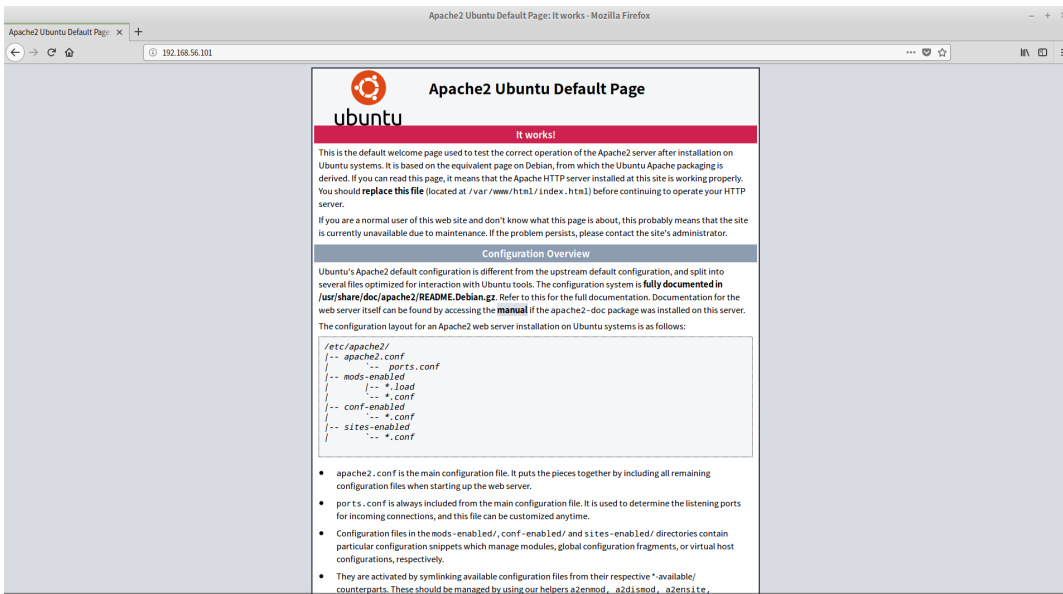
Apache2 Ubuntu Default Page: It works - Mozilla Firefox

Apache2 Ubuntu Default Page: ×  +

192.168.56.101

ubuntu

Apache2 Ubuntu Default Page

It works!

This is the default welcome page used to test the correct operation of the Apache2 server after installation on Ubuntu systems. It is based on the equivalent page on Debian, from which the Ubuntu Apache packaging is derived. If you can read this page, it means that the Apache HTTP server installed at this site is working properly. You should **replace this file** (located at /var/www/html/index.html) before continuing to operate your HTTP server.

If you are a normal user of this web site and don't know what this page is about, this probably means that the site is currently unavailable due to maintenance. If the problem persists, please contact the site's administrator.

Configuration Overview

Ubuntu's Apache2 default configuration is different from the upstream default configuration, and split into several files optimized for interaction with Ubuntu tools. The configuration system is **fully documented in /usr/share/doc/apache2/README.Debian.gz**. Refer to this for the full documentation. Documentation for the web server itself can be found by accessing the **manual** if the apache2-doc package was installed on this server.

The configuration layout for an Apache2 web server installation on Ubuntu systems is as follows:

```
/etc/apache2/
|-- apache2.conf
|       `--  ports.conf
|-- mods-enabled
|       |-- *.load
|       `-- *.conf
|-- conf-enabled
|       `-- *.conf
|-- sites-enabled
|       `-- *.conf
```

- apache2.conf is the main configuration file. It puts the pieces together by including all remaining configuration files when starting up the web server.
- ports.conf is always included from the main configuration file. It is used to determine the listening ports for incoming connections, and this file can be customized anytime.
- Configuration files in the mods-enabled/, conf-enabled/ and sites-enabled/ directories contain particular configuration snippets which manage modules, global configuration fragments, or virtual host configurations, respectively.
- They are activated by symlinking available configuration files from their respective *-available/ counterparts. These should be managed by using our helpers a2enmod, a2dismod, a2ensite,